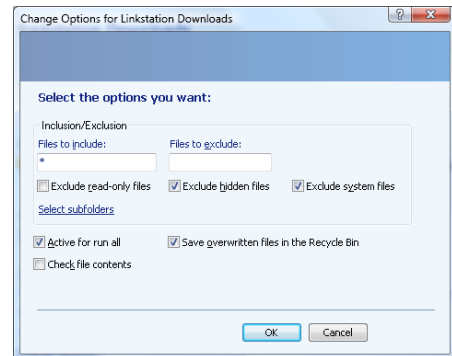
Change Options for Linkstation Downloads

?

X

Select the options you want:

Inclusion/Exclusion

Files to include:

*

Files to exclude:

Exclude read-only files

Exclude hidden files

Exclude system files

Select subfolders

Active for run all

Save overwritten files in the Recycle Bin

Check file contents

OK

Cancel